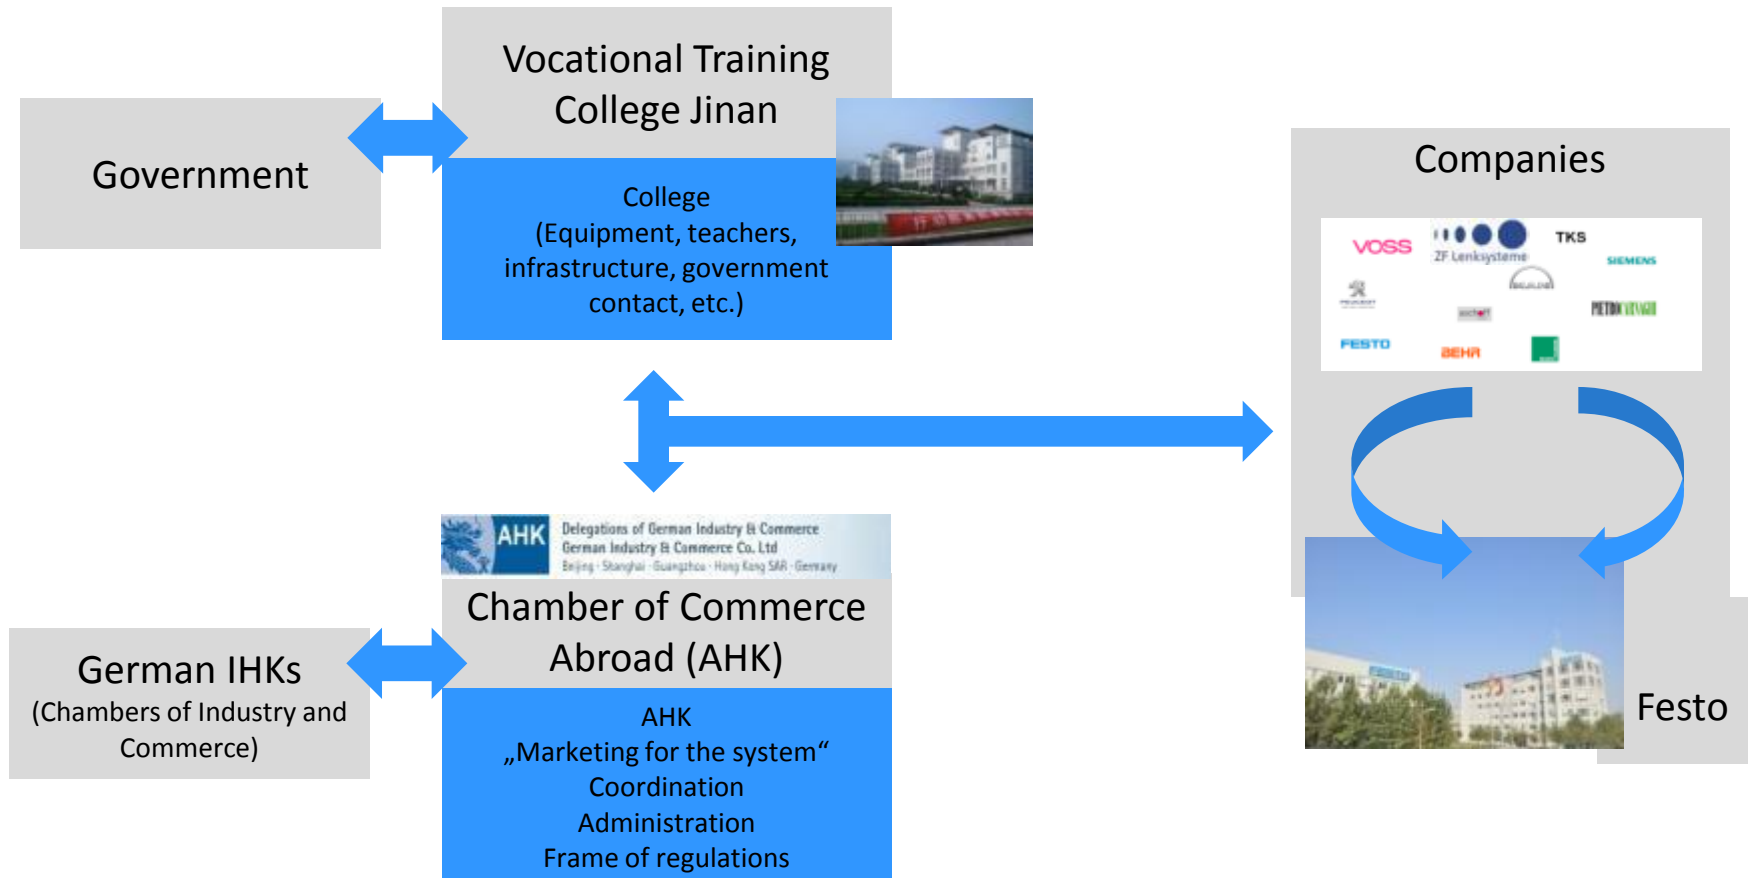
Government

Vocational Training College Jinan

College
(Equipment, teachers, infrastructure, government contact, etc.)

Companies

VOSS
ZF Lenksysteme
TKS
SIEMENS
PEUGEOT
METRO
FESTO
BEHR

AHK
Delegations of German Industry & Commerce
German Industry & Commerce Co. Ltd
Beijing · Shanghai · Guangzhou · Hong Kong SAR · Germany

Chamber of Commerce Abroad (AHK)

AHK
„Marketing for the system“
Coordination
Administration
Frame of regulations

German IHKs
(Chambers of Industry and Commerce)

Festo